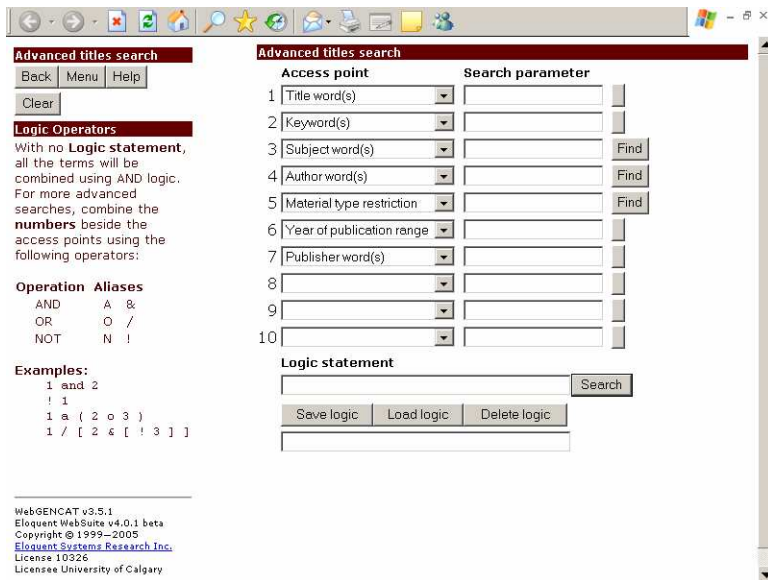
Advanced titles search

Back | Menu | Help

Clear

Logic Operators

With no **Logic statement**, all the terms will be combined using AND logic. For more advanced searches, combine the **numbers** beside the access points using the following operators:

| Operation | Aliases |
|---|---|
| AND | A & |
| OR | O / |
| NOT | N ! |

Examples:
1 and 2
! 1
1 a ( 2 o 3 )
1 / [ 2 & [ ! 3 ] ]

WebGENCAT v3.5.1
Eloquent WebSuite v4.0.1 beta
Copyright © 1999–2005
Eloquent Systems Research Inc.
License 10326
Licensee University of Calgary

Advanced titles search

| | Access point | Search parameter | |
|---|---|---|---|
| 1 | Title word(s) | | |
| 2 | Keyword(s) | | |
| 3 | Subject word(s) | | Find |
| 4 | Author word(s) | | Find |
| 5 | Material type restriction | | Find |
| 6 | Year of publication range | | |
| 7 | Publisher word(s) | | |
| 8 | | | |
| 9 | | | |
| 10 | | | |

Logic statement

Search

Save logic | Load logic | Delete logic